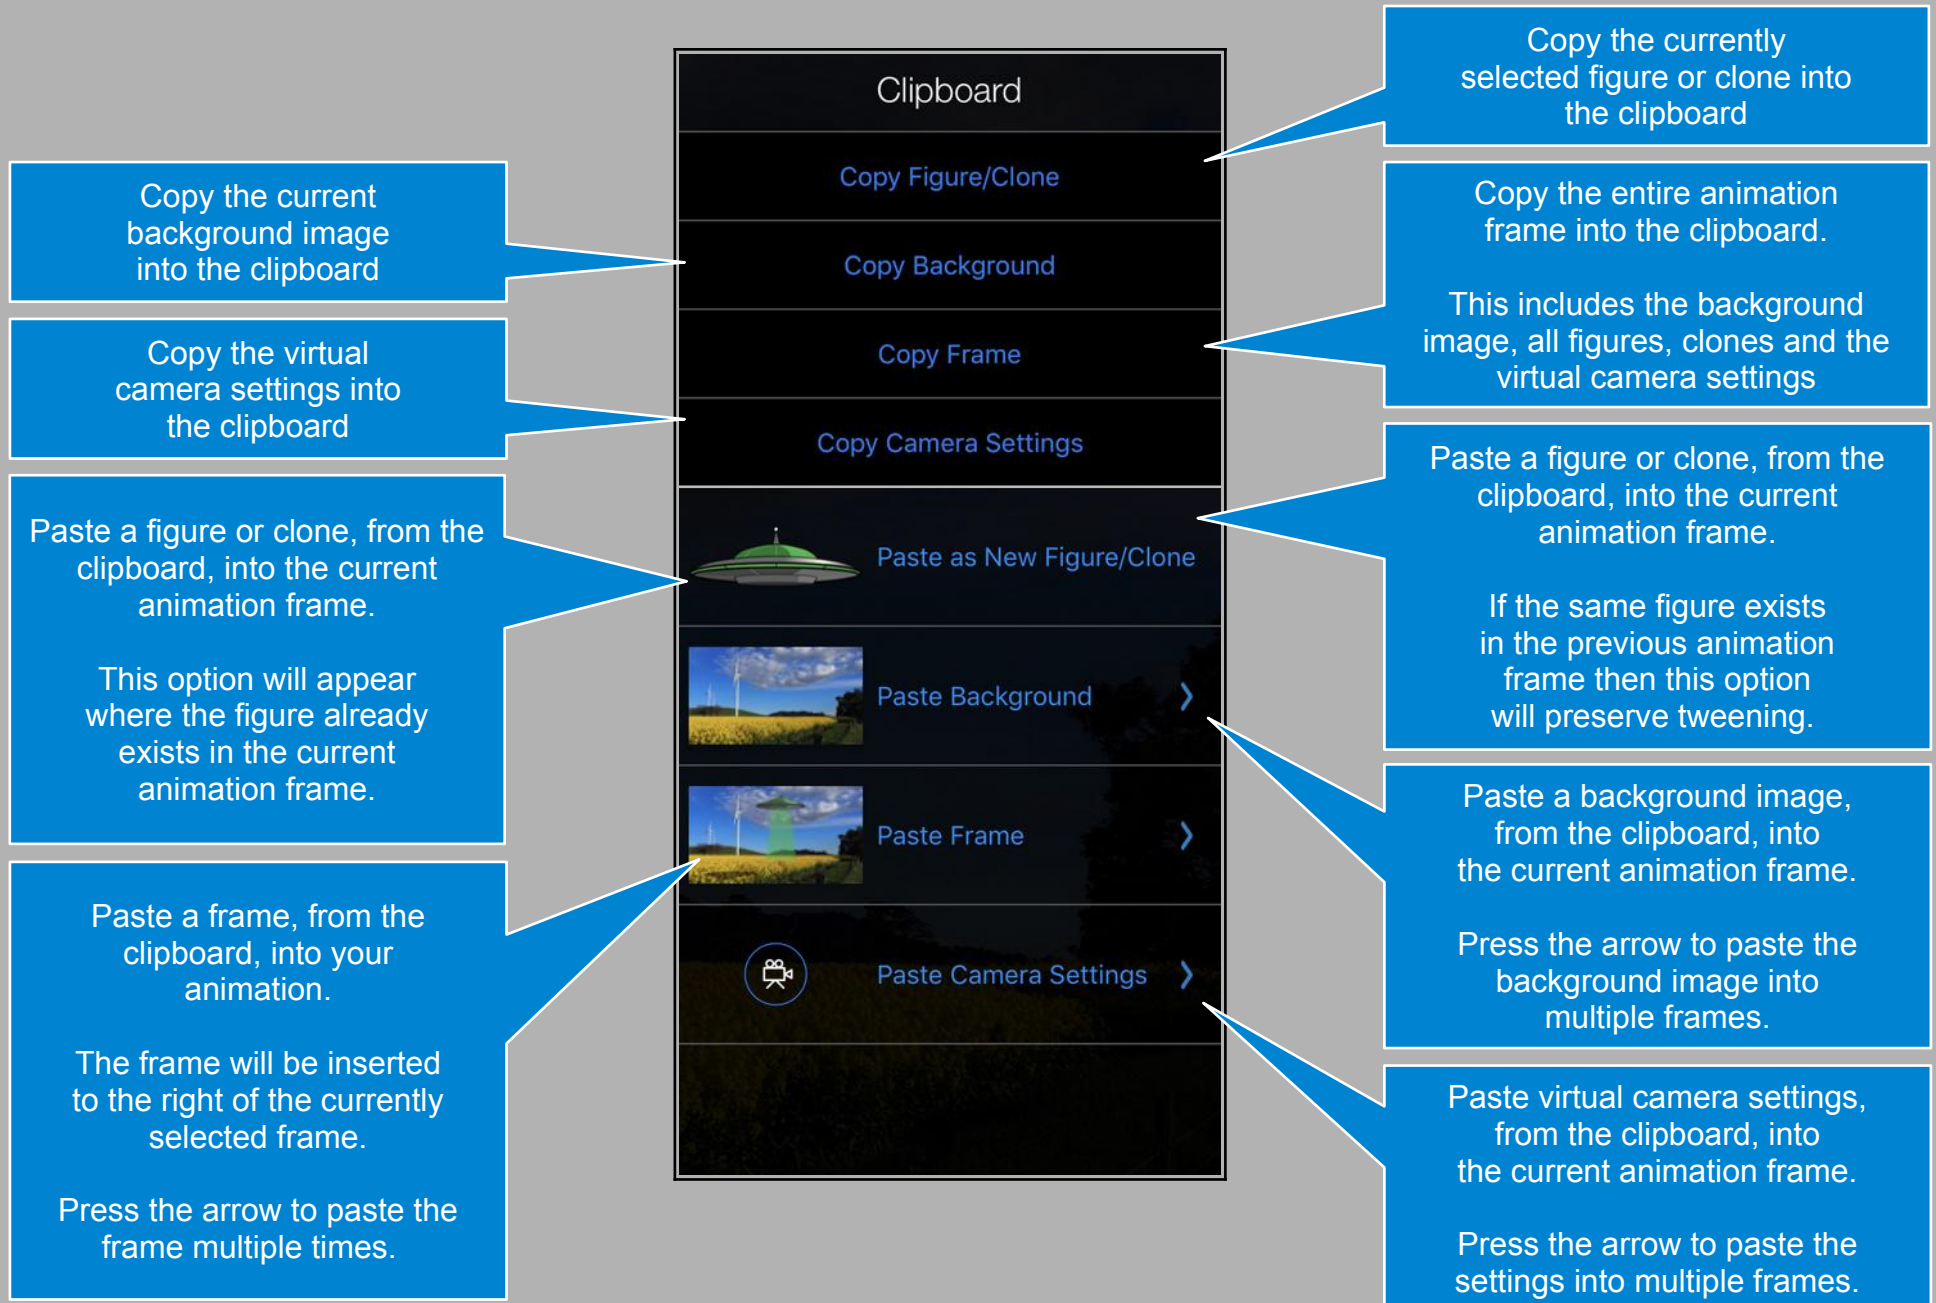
Copy the current background image into the clipboard

Copy the virtual camera settings into the clipboard

Paste a figure or clone, from the clipboard, into the current animation frame.

This option will appear where the figure already exists in the current animation frame.

Paste a frame, from the clipboard, into your animation.

The frame will be inserted to the right of the currently selected frame.

Press the arrow to paste the frame multiple times.

Clipboard

Copy Figure/Clone

Copy Background

Copy Frame

Copy Camera Settings

Paste as New Figure/Clone

Paste Background

Paste Frame

Paste Camera Settings

Copy the currently selected figure or clone into the clipboard

Copy the entire animation frame into the clipboard.

This includes the background image, all figures, clones and the virtual camera settings

Paste a figure or clone, from the clipboard, into the current animation frame.

If the same figure exists in the previous animation frame then this option will preserve tweening.

Paste a background image, from the clipboard, into the current animation frame.

Press the arrow to paste the background image into multiple frames.

Paste virtual camera settings, from the clipboard, into the current animation frame.

Press the arrow to paste the settings into multiple frames.